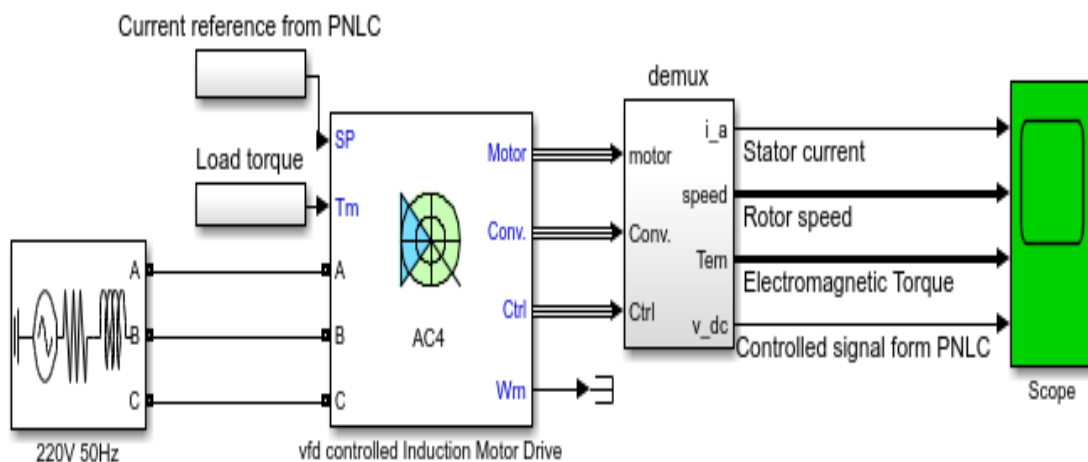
Current reference from PNLC

Load torque

SP

Tm

A

B

C

AC4

Motor

Conv.

Ctrl

Wm

vfd controlled Induction Motor Drive

A

B

C

220V 50Hz

demux

motor

Conv.

Ctrl

i_a

speed

Tem

v_dc

Stator current

Rotor speed

Electromagnetic Torque

Controlled signal form PNLC

Scope